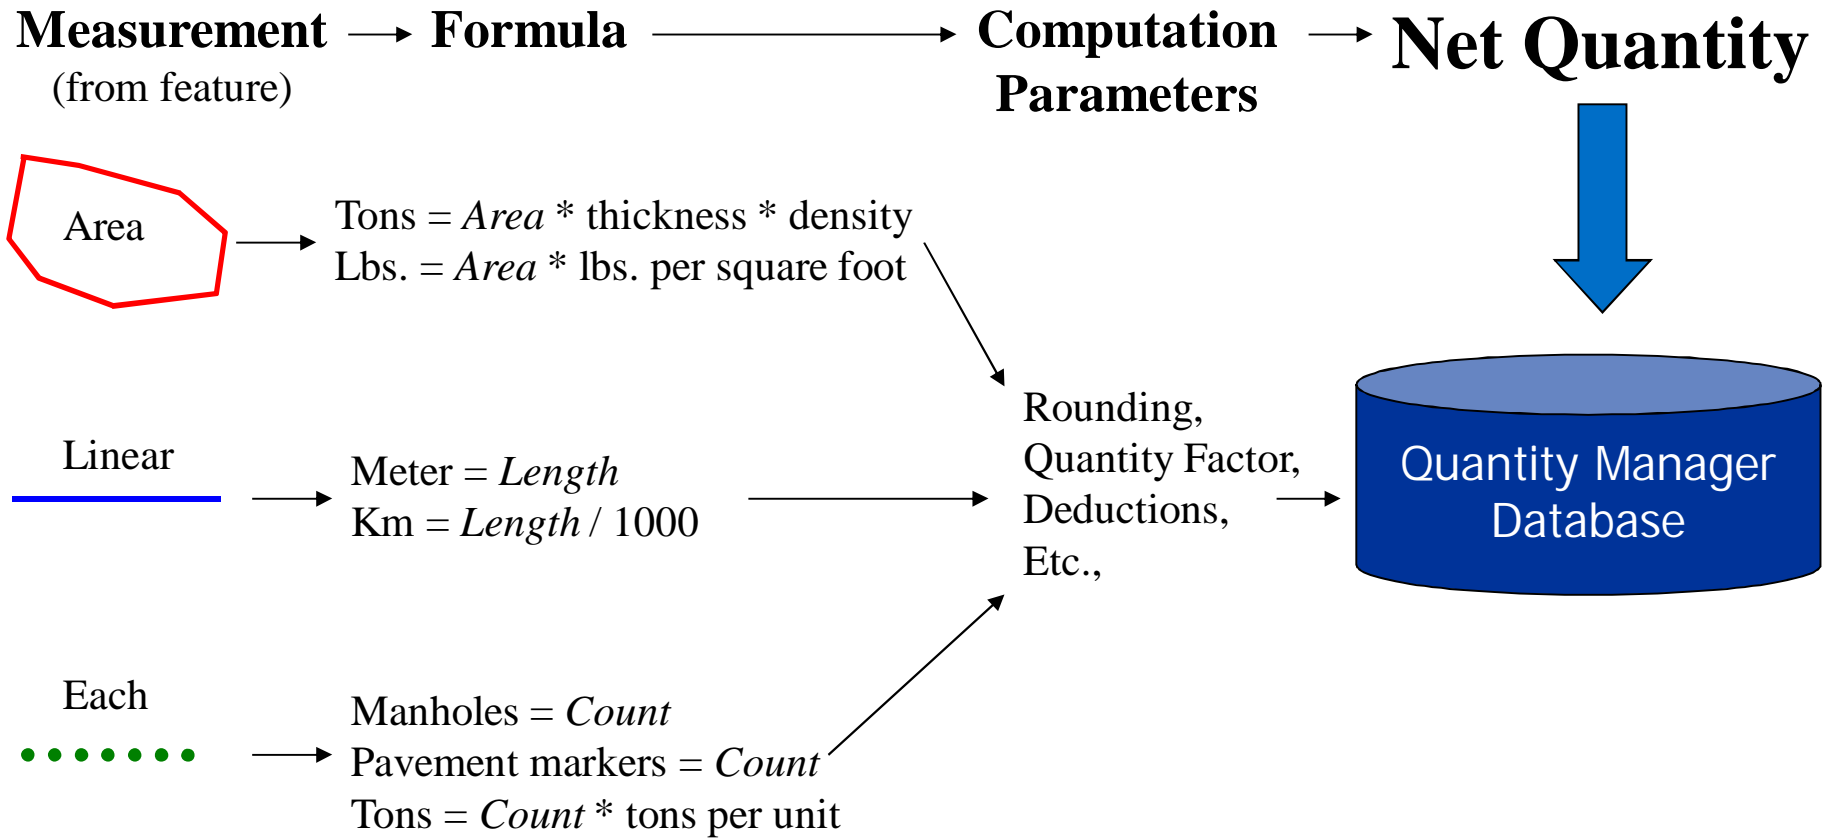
Measurement (from feature)

Formula

Computation Parameters

Net Quantity

Area

Tons = *Area* * thickness * density
Lbs. = *Area* * lbs. per square foot

Linear

Meter = *Length*
Km = *Length* / 1000

Each

Manholes = *Count*
Pavement markers = *Count*
Tons = *Count* * tons per unit

Rounding,
Quantity Factor,
Deductions,
Etc.,

Quantity Manager Database